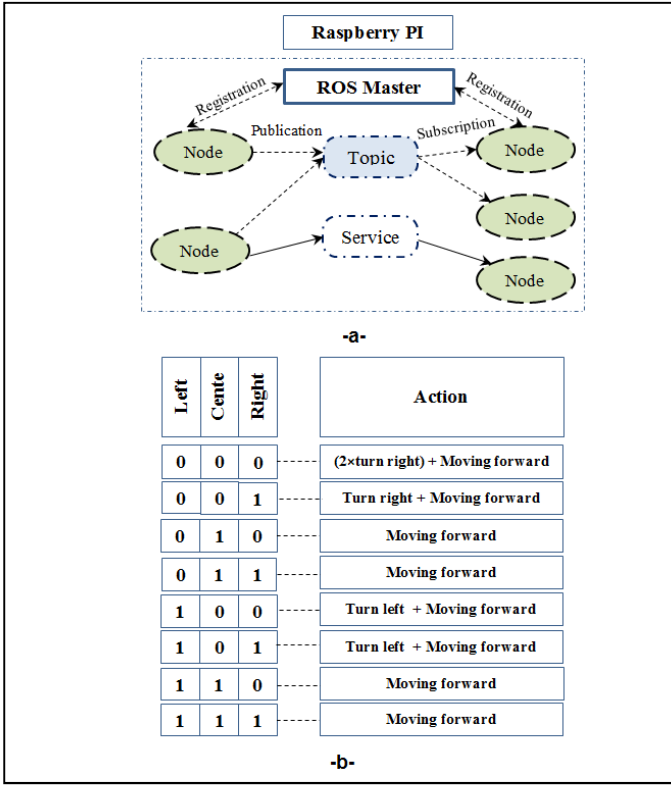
Raspberry PI

ROS Master

Registration

Registration

Publication

Subscription

Node

Topic

Node

Node

Node

Service

Node

Node

-a-

| Left | Cente | Right | Action |
|---|---|---|---|
| 0 | 0 | 0 | (2×turn right) + Moving forward |
| 0 | 0 | 1 | Turn right + Moving forward |
| 0 | 1 | 0 | Moving forward |
| 0 | 1 | 1 | Moving forward |
| 1 | 0 | 0 | Turn left + Moving forward |
| 1 | 0 | 1 | Turn left + Moving forward |
| 1 | 1 | 0 | Moving forward |
| 1 | 1 | 1 | Moving forward |

-b-